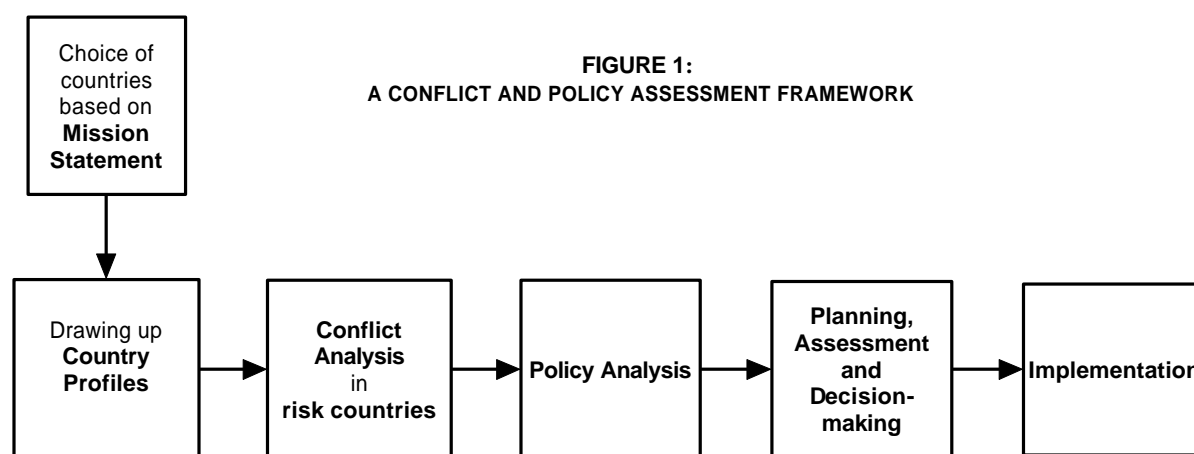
FIGURE 1:
A CONFLICT AND POLICY ASSESSMENT FRAMEWORK

Choice of countries based on **Mission Statement**

Drawing up **Country Profiles**

**Conflict Analysis** in **risk countries**

**Policy Analysis**

**Planning, Assessment and Decision-making**

**Implementation**